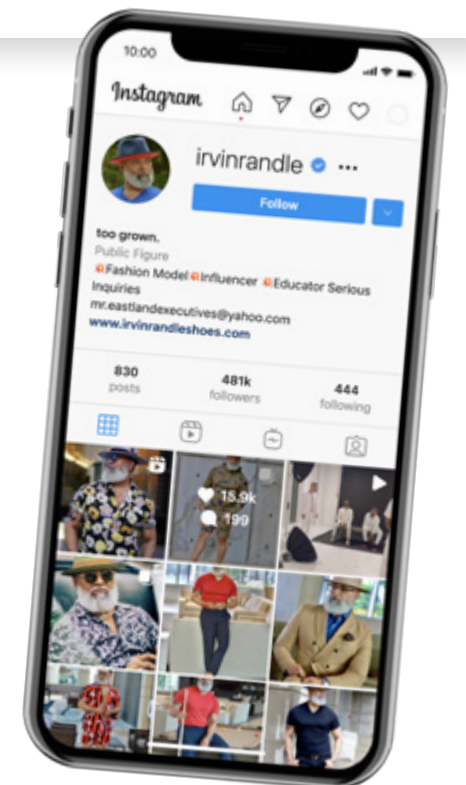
10:00

Instagram

irvinrandle

Follow

too grown.
Public Figure
Fashion Model Influencer Educator Serious Inquiries
mr.eastlandexecutives@yahoo.com
www.irvinrandleshoes.com

830
posts

481k
followers

444
following

15.9k
199